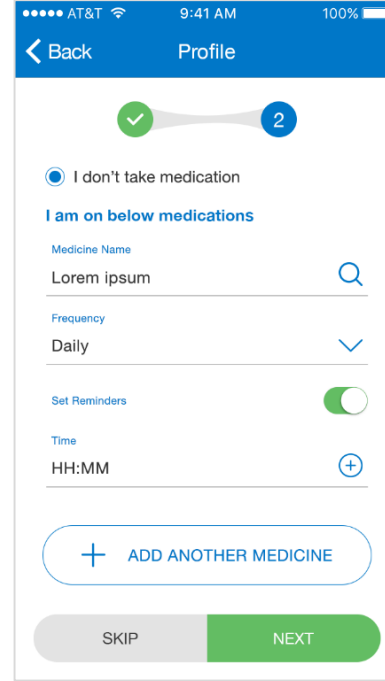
●●●●● AT&T 9:41 AM 100%

Back Profile

2

I don't take medication

I am on below medications

Medicine Name

Lorem ipsum

Frequency

Daily

Set Reminders

Time

HH:MM

ADD ANOTHER MEDICINE

SKIP

NEXT